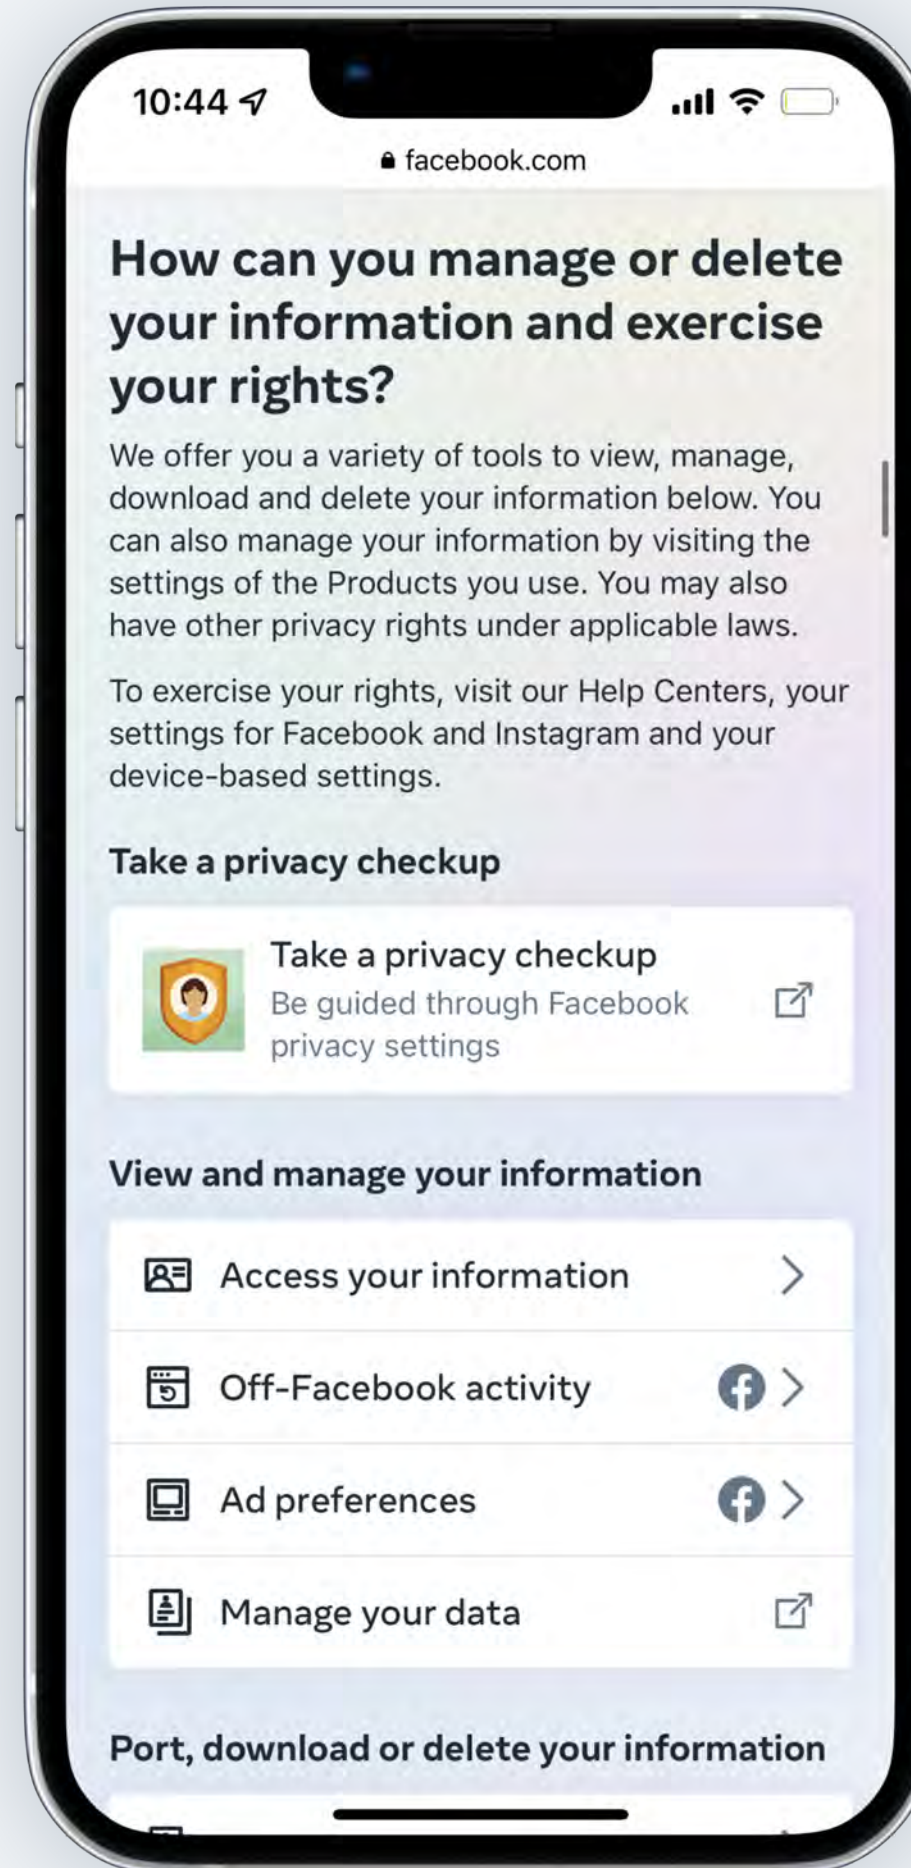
10:44

facebook.com

How can you manage or delete your information and exercise your rights?

We offer you a variety of tools to view, manage, download and delete your information below. You can also manage your information by visiting the settings of the Products you use. You may also have other privacy rights under applicable laws.

To exercise your rights, visit our Help Centers, your settings for Facebook and Instagram and your device-based settings.

Take a privacy checkup

Take a privacy checkup
Be guided through Facebook privacy settings

View and manage your information

Access your information

Off-Facebook activity

Ad preferences

Manage your data

Port, download or delete your information